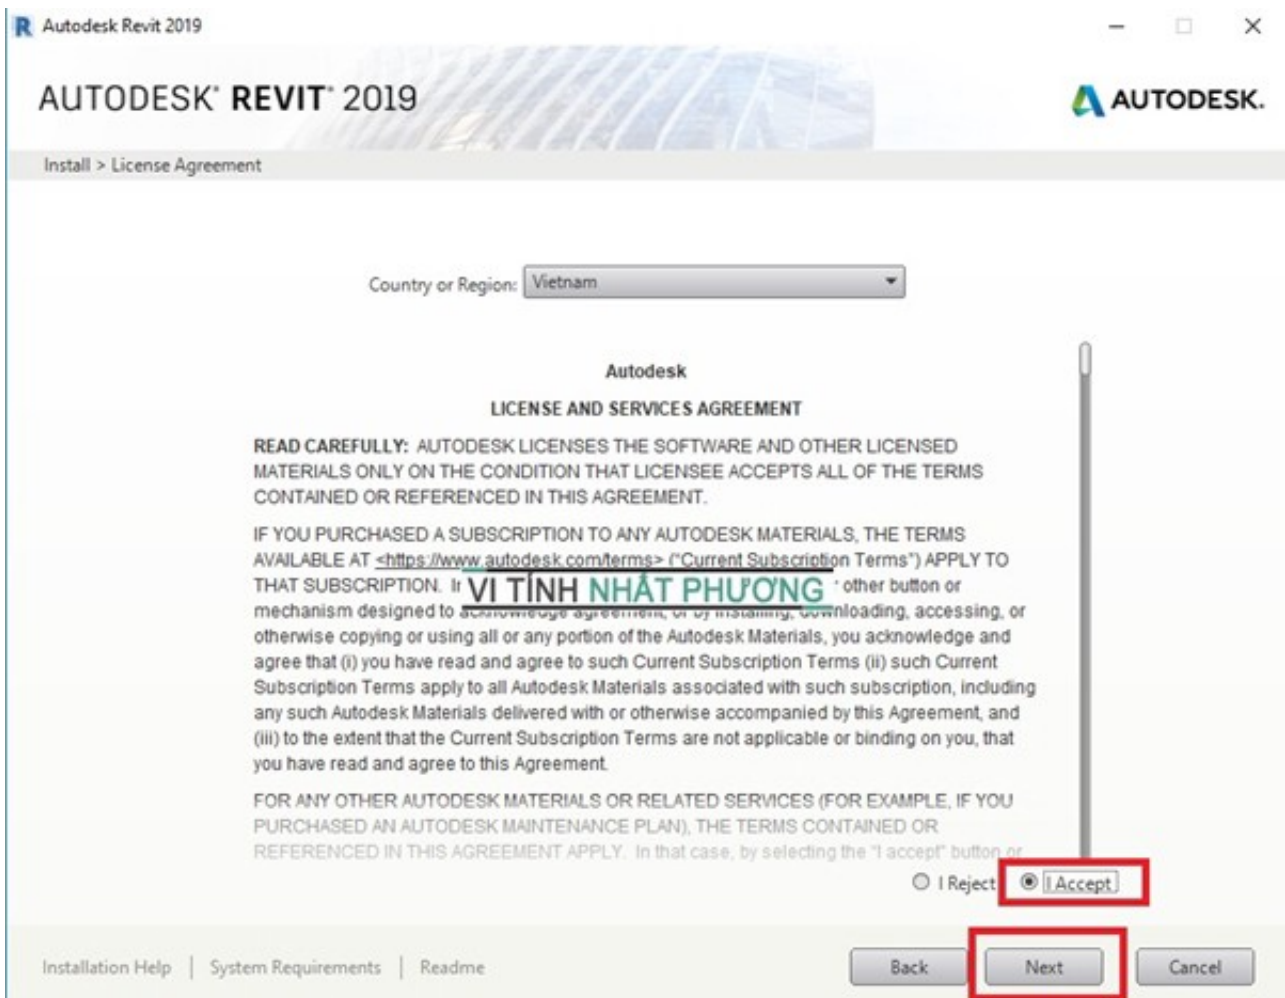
R Autodesk Revit 2019

AUTODESK® REVIT® 2019

AUTODESK.

Install > License Agreement

Country or Region: Vietnam

Autodesk

LICENSE AND SERVICES AGREEMENT

READ CAREFULLY: AUTODESK LICENSES THE SOFTWARE AND OTHER LICENSED MATERIALS ONLY ON THE CONDITION THAT LICENSEE ACCEPTS ALL OF THE TERMS CONTAINED OR REFERENCED IN THIS AGREEMENT.

IF YOU PURCHASED A SUBSCRIPTION TO ANY AUTODESK MATERIALS, THE TERMS AVAILABLE AT <https://www.autodesk.com/terms> ("Current Subscription Terms") APPLY TO THAT SUBSCRIPTION. Ir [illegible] other button or mechanism designed to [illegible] downloading, accessing, or otherwise copying or using all or any portion of the Autodesk Materials, you acknowledge and agree that (i) you have read and agree to such Current Subscription Terms (ii) such Current Subscription Terms apply to all Autodesk Materials associated with such subscription, including any such Autodesk Materials delivered with or otherwise accompanied by this Agreement, and (iii) to the extent that the Current Subscription Terms are not applicable or binding on you, that you have read and agree to this Agreement.

VI TÍNH NHẤT PHƯƠNG

FOR ANY OTHER AUTODESK MATERIALS OR RELATED SERVICES (FOR EXAMPLE, IF YOU PURCHASED AN AUTODESK MAINTENANCE PLAN), THE TERMS CONTAINED OR REFERENCED IN THIS AGREEMENT APPLY. In that case, by selecting the "I accept" button or

I Reject I Accept

Installation Help | System Requirements | Readme

Back Next Cancel